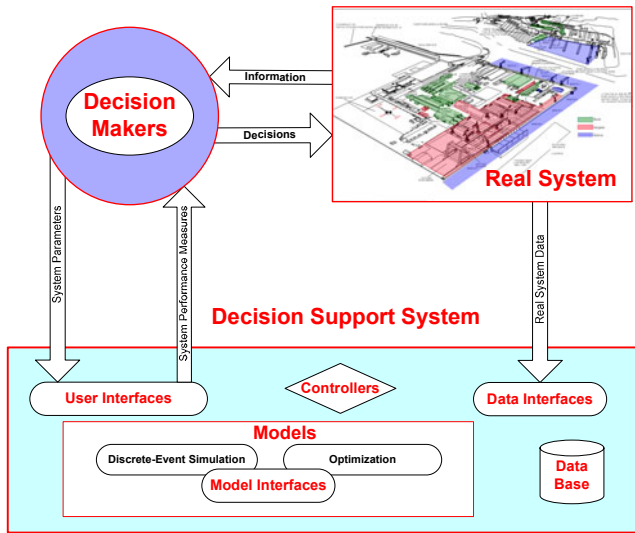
Decision Makers

Information

Decisions

Real System

System Parameters

System Performance Measures

Real System Data

Decision Support System

User Interfaces

Controllers

Data Interfaces

Models

Discrete-Event Simulation

Optimization

Model Interfaces

Data Base